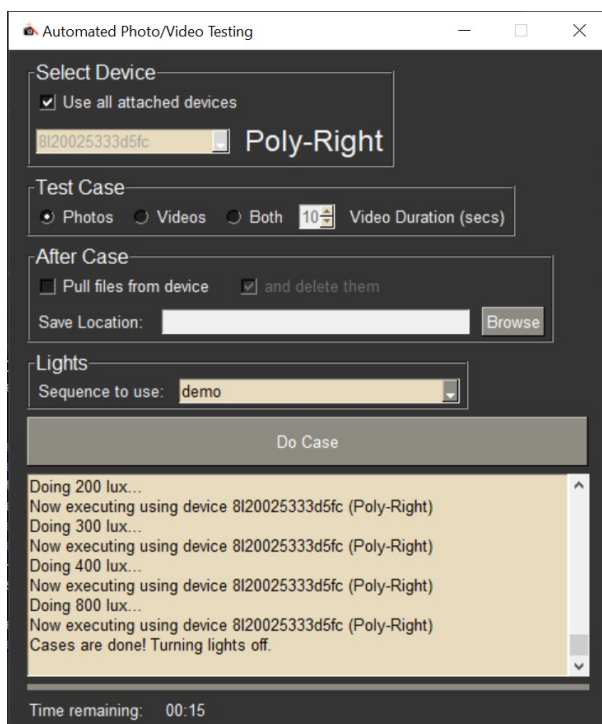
Automated Photo/Video Testing

Select Device
Use all attached devices
8l20025333d5fc
Poly-Right

Test Case
Photos
Videos
Both
10
Video Duration (secs)

After Case
Pull files from device
and delete them
Save Location:
Browse

Lights
Sequence to use:
demo

Do Case

Doing 200 lux...
Now executing using device 8l20025333d5fc (Poly-Right)
Doing 300 lux...
Now executing using device 8l20025333d5fc (Poly-Right)
Doing 400 lux...
Now executing using device 8l20025333d5fc (Poly-Right)
Doing 800 lux...
Now executing using device 8l20025333d5fc (Poly-Right)
Cases are done! Turning lights off.

Time remaining: 00:15